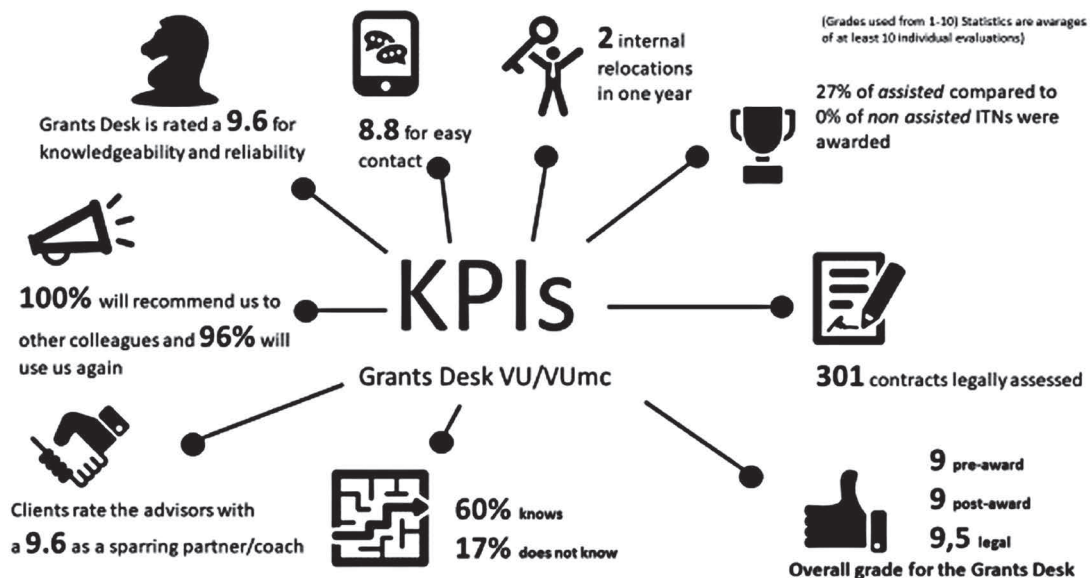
(Grades used from 1-10) Statistics are avarages of at least 10 individual evaluations)

Grants Desk is rated a 9.6 for knowledgeability and reliability

8.8 for easy contact

2 internal relocations in one year

27% of *assisted* compared to 0% of *non assisted* ITNs were awarded

KPIs

Grants Desk VU/VUmc

100% will recommend us to other colleagues and 96% will use us again

301 contracts legally assessed

Clients rate the advisors with a 9.6 as a sparring partner/coach

60% knows
17% does not know

9 pre-award
9 post-award
9,5 legal
Overall grade for the Grants Desk